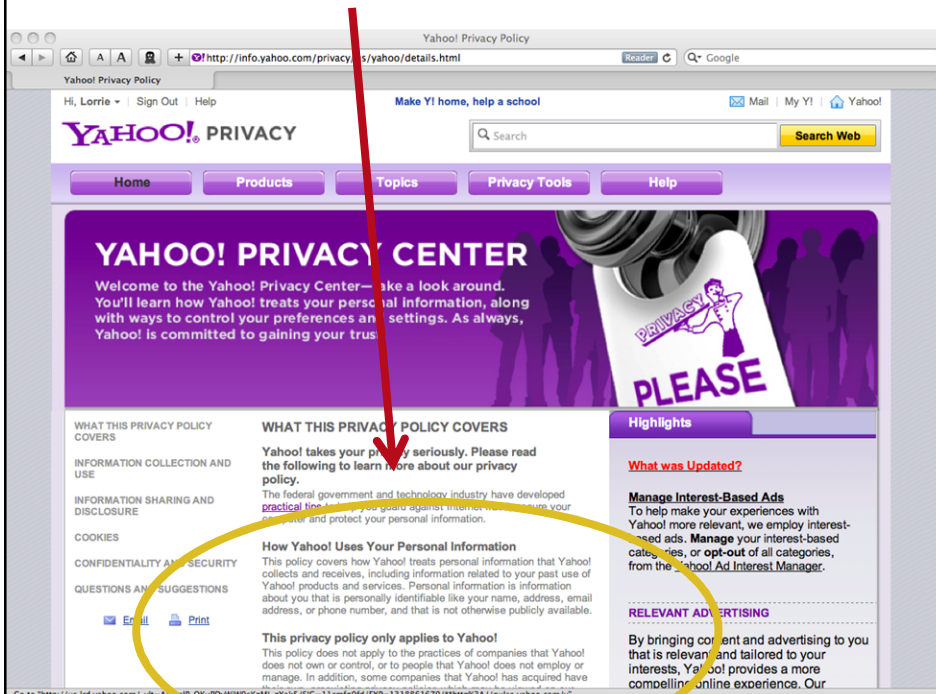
Yahoo! Privacy Policy

http://info.yahoo.com/privacy/us/yahoo/details.html

Reader

Google

Yahoo! Privacy Policy

Hi, Lorrie | Sign Out | Help

Make Y! home, help a school

Mail | My Y! | Yahoo!

YAHOO! PRIVACY

Search

Search Web

Home | Products | Topics | Privacy Tools | Help

YAHOO! PRIVACY CENTER

Welcome to the Yahoo! Privacy Center—take a look around. You'll learn how Yahoo! treats your personal information, along with ways to control your preferences and settings. As always, Yahoo! is committed to gaining your trust.

PRIVACY

PLEASE

WHAT THIS PRIVACY POLICY COVERS

INFORMATION COLLECTION AND USE

INFORMATION SHARING AND DISCLOSURE

COOKIES

CONFIDENTIALITY AND SECURITY

QUESTIONS AND SUGGESTIONS

Email Print

WHAT THIS PRIVACY POLICY COVERS

Yahoo! takes your privacy seriously. Please read the following to learn more about our privacy policy.

The federal government and technology industry have developed practical tips to help you guard against Internet fraud, secure your computer and protect your personal information.

How Yahoo! Uses Your Personal Information

This policy covers how Yahoo! treats personal information that Yahoo! collects and receives, including information related to your past use of Yahoo! products and services. Personal information is information about you that is personally identifiable like your name, address, email address, or phone number, and that is not otherwise publicly available.

This privacy policy only applies to Yahoo!

This policy does not apply to the practices of companies that Yahoo! does not own or control, or to people that Yahoo! does not employ or manage. In addition, some companies that Yahoo! has acquired have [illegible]

Highlights

What was Updated?

Manage Interest-Based Ads

To help make your experiences with Yahoo! more relevant, we employ interest-based ads. Manage your interest-based categories, or opt-out of all categories, from the Yahoo! Ad Interest Manager.

RELEVANT ADVERTISING

By bringing content and advertising to you that is relevant and tailored to your interests, Yahoo! provides a more compelling online experience. Our

Go to "http://us.lrd.yahoo.com/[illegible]"